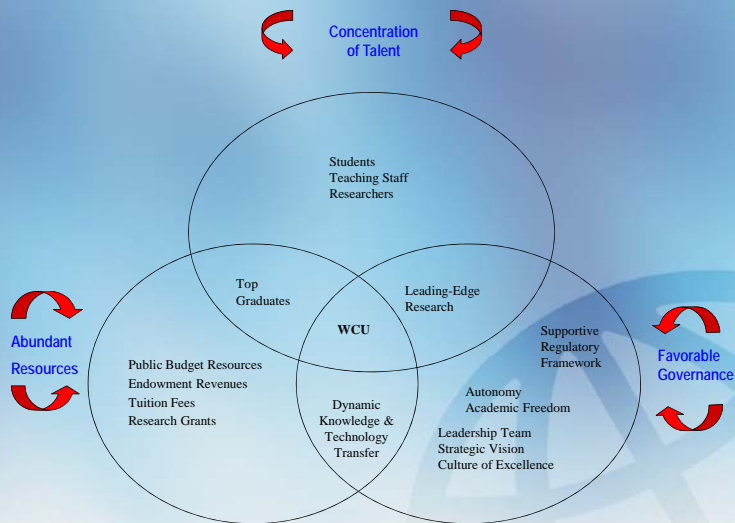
Concentration of Talent

Students
Teaching Staff
Researchers

Top Graduates

Leading-Edge Research

WCU

Abundant Resources

Public Budget Resources
Endowment Revenues
Tuition Fees
Research Grants

Dynamic Knowledge & Technology Transfer

Supportive Regulatory Framework

Favorable Governance

Autonomy
Academic Freedom

Leadership Team
Strategic Vision
Culture of Excellence